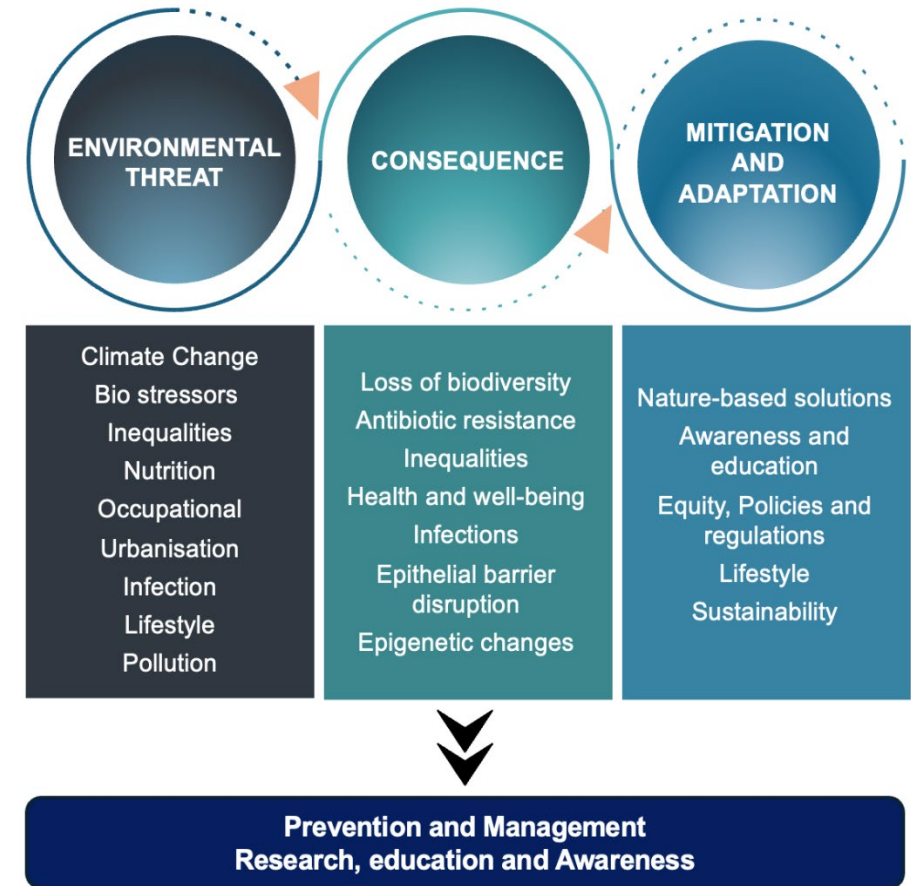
ENVIRONMENTAL THREAT

CONSEQUENCE

MITIGATION AND ADAPTATION

Climate Change
Bio stressors
Inequalities
Nutrition
Occupational
Urbanisation
Infection
Lifestyle
Pollution

Loss of biodiversity
Antibiotic resistance
Inequalities
Health and well-being
Infections
Epithelial barrier disruption
Epigenetic changes

Nature-based solutions
Awareness and education
Equity, Policies and regulations
Lifestyle
Sustainability

Prevention and Management
Research, education and Awareness